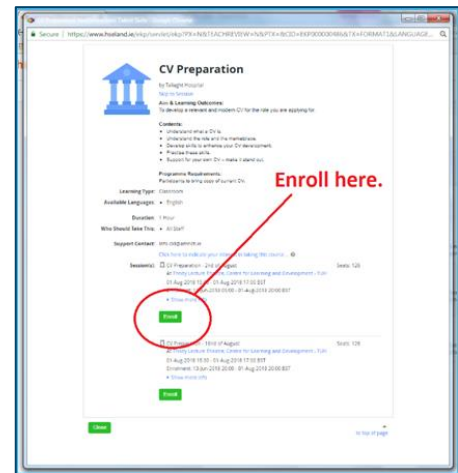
Secure | https://www.hseland.ie/ekp/servlet/ekp?PX=N&TEACHREVIEW=N&PTX=&CID=EKP000000986&TX=FORMAT1&LANGUAGE...

CV Preparation

by Tallaght Hospital

Aim & Learning Outcomes:
To develop a relevant and modern CV for the role you are applying for.

Contents:
• Understand what a CV is.
• Understand the role and the marketplace.
• Develop skills to enhance your CV development.
• Practise these skills.
• Support for your own CV – make it stand out.

Programme Requirements:
Participants to bring copy of current CV.

Learning Type: Classroom

Available Languages: • English

Duration: 1 Hour

Who Should Take This: • All Staff

Support Contact: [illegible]

Click here to indicate your interest in taking this course.

Session(s): CV Preparation - 2nd of August
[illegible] Lecture Theatre, Centre for Learning and Development - TUH
01 Aug 2018 16:30 - 01 Aug 2018 17:30 IST
Enrolment: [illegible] 2018 09:00 - 01 Aug 2018 20:00 IST
• Show more info

Seats: 128

Enroll

CV Preparation - 16th of August
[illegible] Lecture Theatre, Centre for Learning and Development - TUH
01 Aug 2018 16:30 - 01 Aug 2018 17:30 IST
Enrolment: 10 Jun 2018 20:00 - 01 Aug 2018 20:00 IST
• Show more info

Seats: 128

Enroll

Enroll here.

Close

to top of page